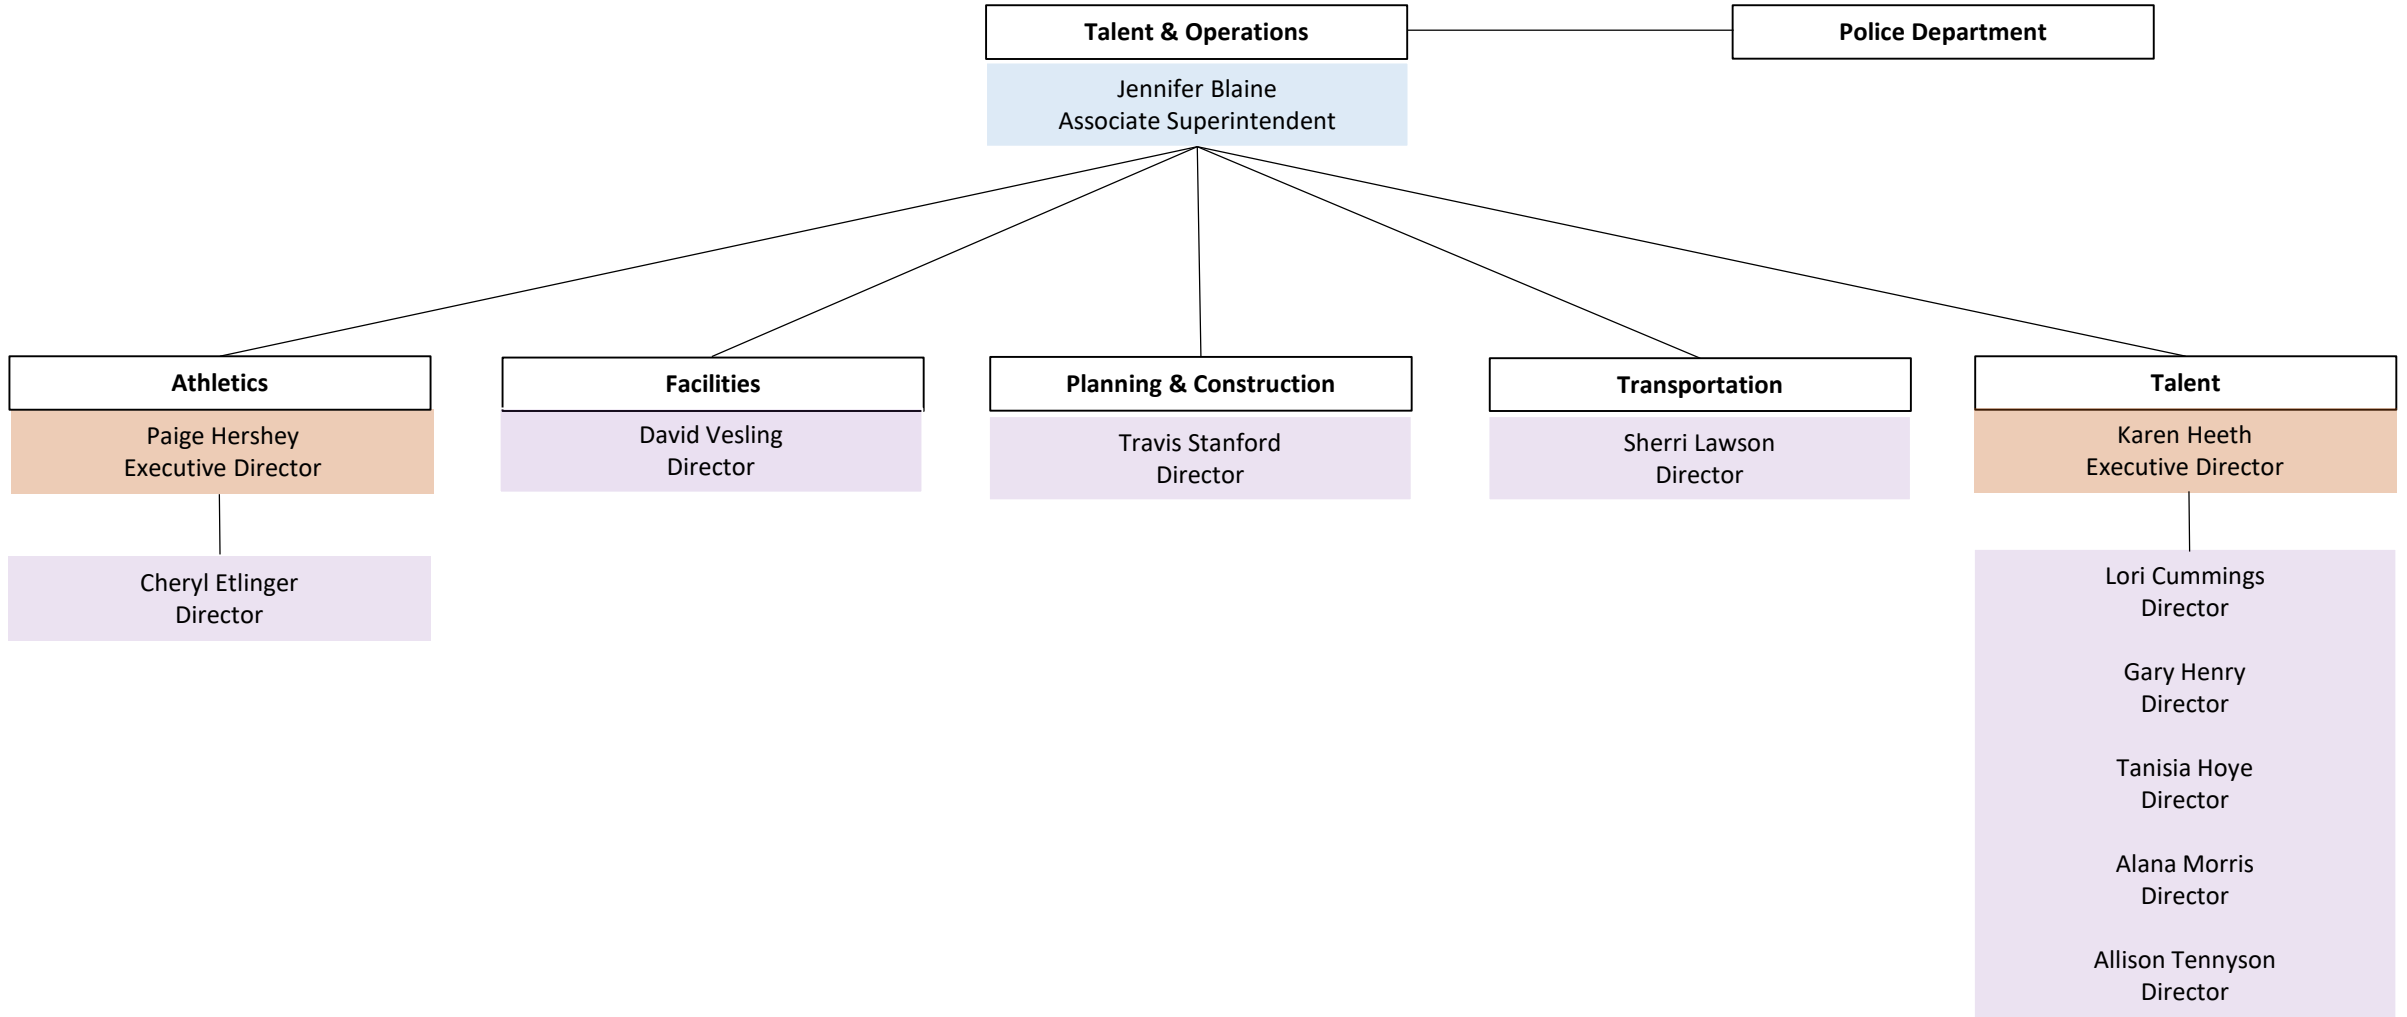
Talent & Operations

Jennifer Blaine
Associate Superintendent

Police Department

Athletics

Paige Hershey
Executive Director

Cheryl Etlinger
Director

Facilities

David Vesling
Director

Planning & Construction

Travis Stanford
Director

Transportation

Sherri Lawson
Director

Talent

Karen Heeth
Executive Director

Lori Cummings
Director

Gary Henry
Director

Tanisia Hoye
Director

Alana Morris
Director

Allison Tennyson
Director